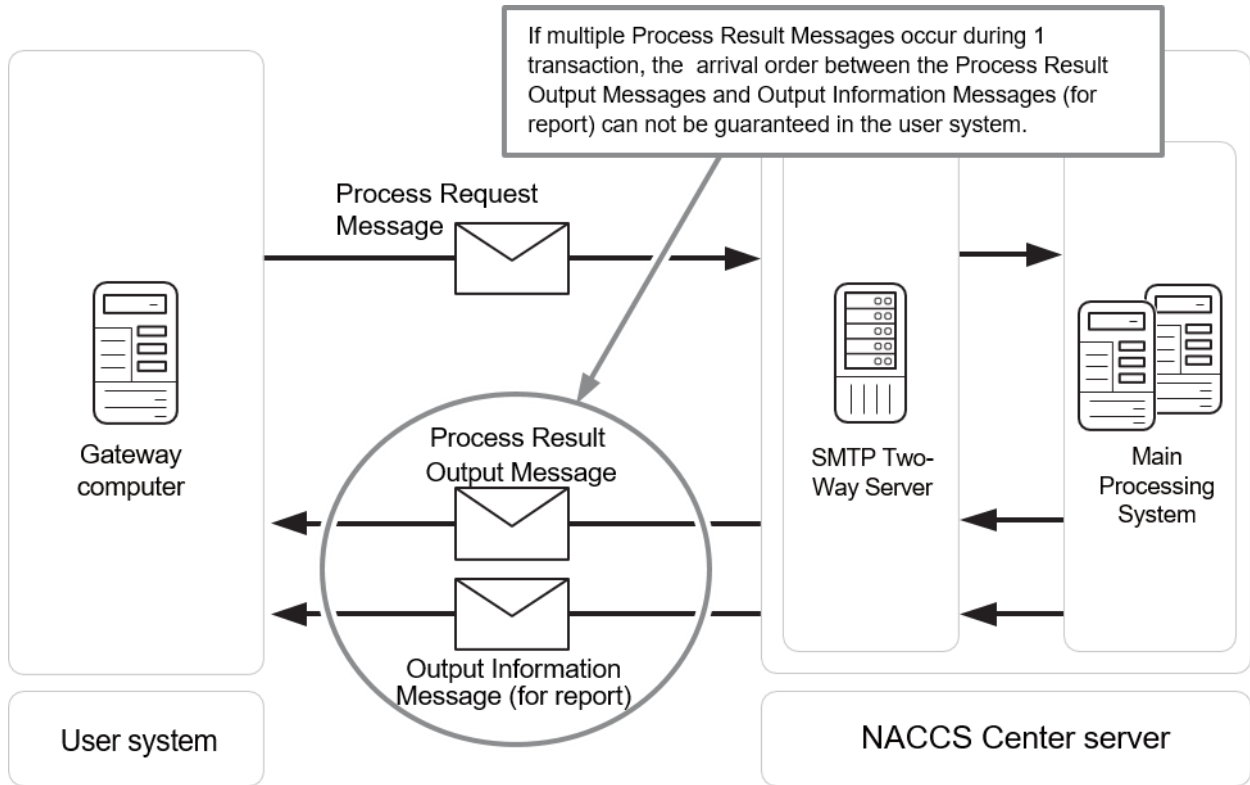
If multiple Process Result Messages occur during 1 transaction, the arrival order between the Process Result Output Messages and Output Information Messages (for report) can not be guaranteed in the user system.

Process Request Message

Gateway computer

Process Result Output Message

Output Information Message (for report)

SMTP Two-Way Server

Main Processing System

User system

NACCS Center server